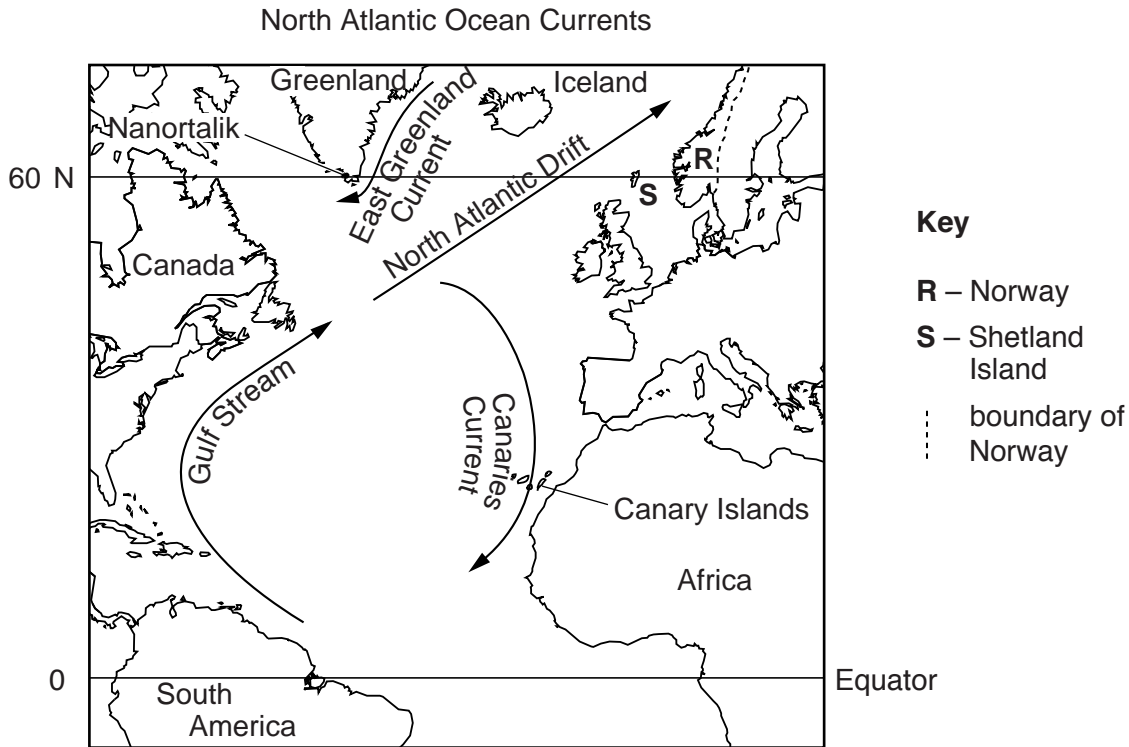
North Atlantic Ocean Currents

Greenland
Iceland
Nanortalik
East Greenland Current
North Atlantic Drift
R
S
60 N
Canada
Gulf Stream
Canaries Current
Canary Islands
Africa
0
South America
Equator

Key

**R** – Norway

**S** – Shetland Island

boundary of Norway